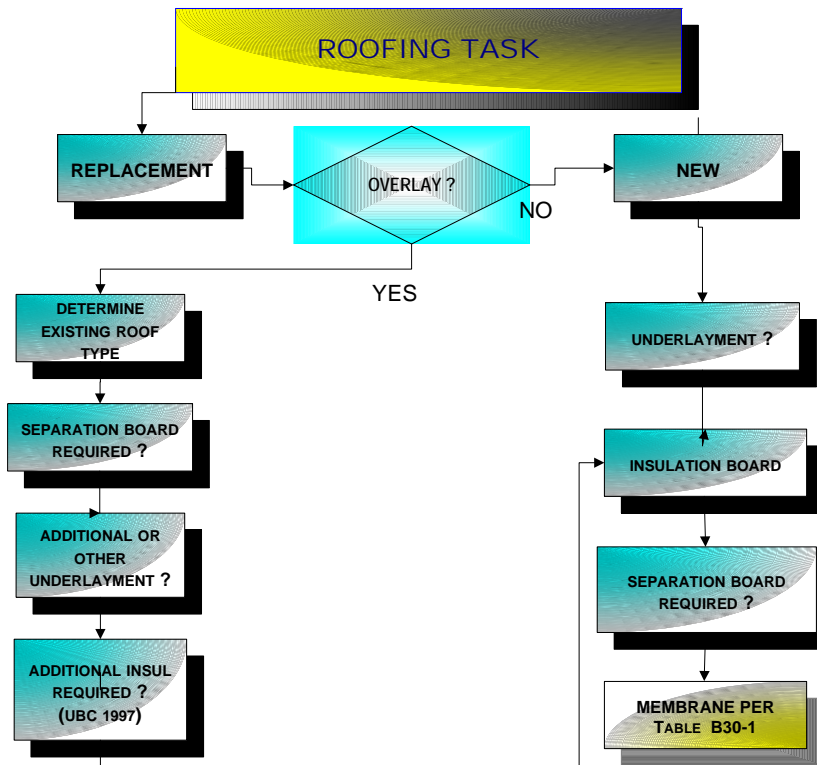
ROOFING TASK

REPLACEMENT

OVERLAY ?

NO

NEW

YES

DETERMINE EXISTING ROOF TYPE

SEPARATION BOARD REQUIRED ?

ADDITIONAL OR OTHER UNDERLAYMENT ?

ADDITIONAL INSUL REQUIRED ? (UBC 1997)

UNDERLAYMENT ?

INSULATION BOARD

SEPARATION BOARD REQUIRED ?

MEMBRANE PER TABLE B30-1